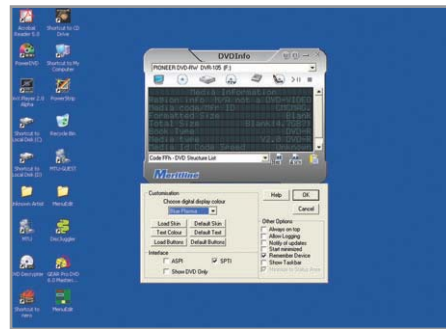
Acrobat Reader 5.0
Shortcut to CD Drive
PowerDVD
Shortcut to My Computer
Ant Player 2.0 Alpha
PowerStrip
Shortcut to Local Disk (C)
Recycle Bin
Shortcut to Local Disk (D)
MTU-GUEST
Unknown Artist
MenuEdit
MTU
DecJuggler
IfoEdit
HD Decrypter
GEAR Pro DVD 6.0 Mastering
Shortcut to Nero
MenuEdit

DVDInfo
PIONEER DVD-RW DVR-105 (F:)
Media Information
Session Info: N/A not a DVD+R/DVD
Media code: N/A
Formatted Size: Blank
Disc Status:
Media Size:
Code FFh - DVD Structure List
Customisation
Choose digital display colour
Blue Plasma
Load Skin
Default Skin
Text Colour
Default Text
Load Buttons
Default Buttons
Interface
ASPI
SPTI
Show DVD Only
Help
OK
Cancel
Other Options
Always on top
Allow Logging
Notify of updates
Start minimized
Remember Device
Show Toolbar
Minimize to Status Area